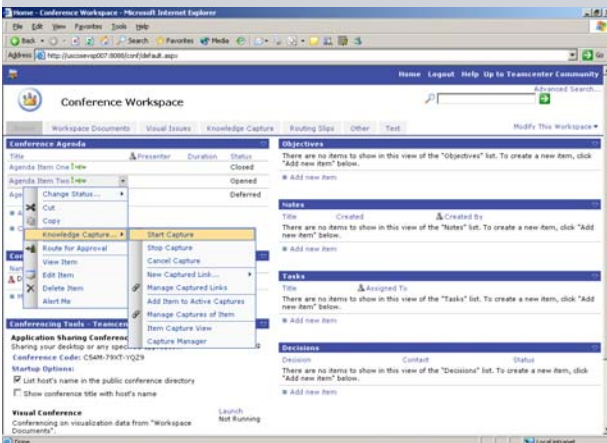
Home - Conference Workspace - Microsoft Internet Explorer

File Edit View Favorites Tools Help

Back Search Favorites Media

Address http://uscosevsp007:8080/conf/default.aspx Go

Home Logout Help Up to Teamcenter Community

Conference Workspace

Advanced Search...

Home Workspace Documents Visual Issues Knowledge Capture Routing Slips Other Test

Modify This Workspace

Conference Agenda

| Title | Presenter | Duration | Status |
|---|---|---|---|
| Agenda Item One NEW | | | Closed |
| Agenda Item Two NEW | | | Opened |
| | | | Deferred |

Change Status...
Cut
Copy
Knowledge Capture...
Route for Approval
View Item
Edit Item
Delete Item
Alert Me

Start Capture
Stop Capture
Cancel Capture
New Captured Link...
Manage Captured Links
Add Item to Active Captures
Manage Captures of Item
Item Capture View
Capture Manager

Conferencing Tools - Teamcen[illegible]

Application Sharing Conferenc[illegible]
Sharing your desktop or any spec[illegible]
Conference Code: CS4M-79XT-YQZ9
Startup Options:
List host's name in the public conference directory
Show conference title with host's name

Visual Conference
Conferencing on visualization data from "Workspace Documents"
Launch
Not Running

Objectives
There are no items to show in this view of the "Objectives" list. To create a new item, click "Add new item" below.
Add new item

Notes
Title Created Created By
There are no items to show in this view of the "Notes" list. To create a new item, click "Add new item" below.
Add new item

Tasks
Title Assigned To
There are no items to show in this view of the "Tasks" list. To create a new item, click "Add new item" below.
Add new item

Decisions
Decision Context Status
There are no items to show in this view of the "Decisions" list. To create a new item, click "Add new item" below.
Add new item

Done Local intranet